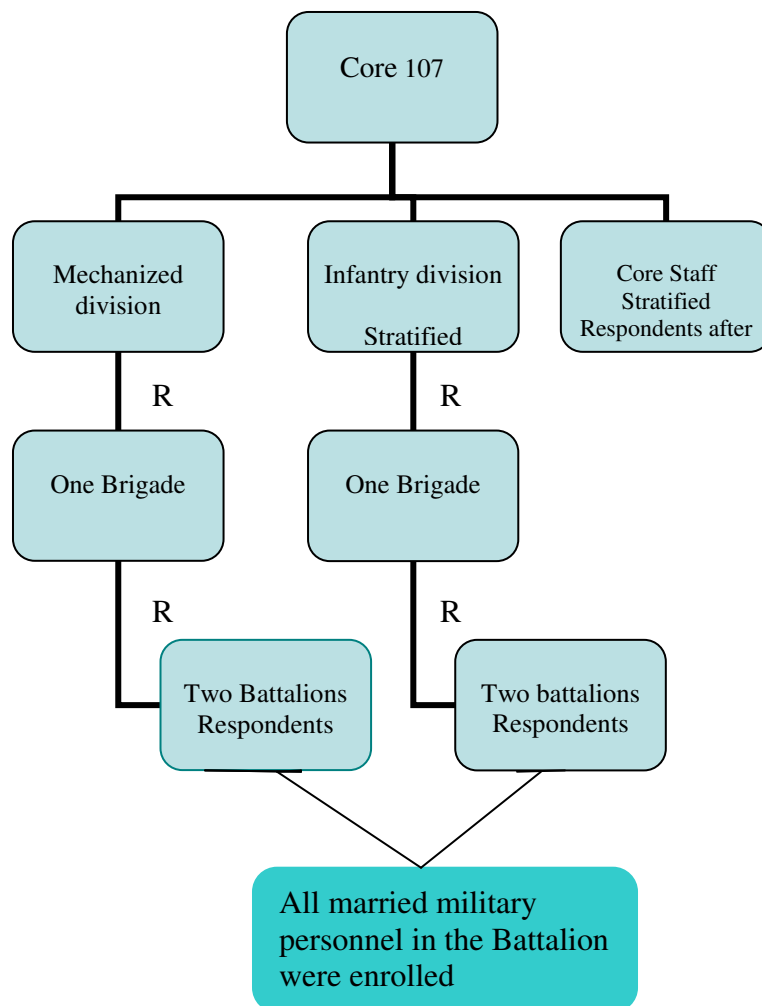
Core 107

Mechanized division

Infantry division

Stratified

Core Staff
Stratified
Respondents after

R

R

One Brigade

One Brigade

R

R

Two Battalions Respondents

Two battalions Respondents

All married military personnel in the Battalion were enrolled